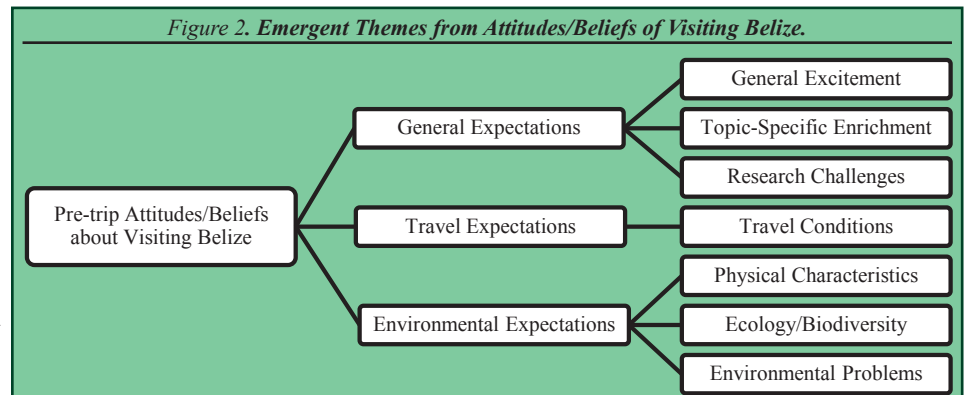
Figure 2. Emergent Themes from Attitudes/Beliefs of Visiting Belize.

Pre-trip Attitudes/Beliefs about Visiting Belize

General Expectations

Travel Expectations

Environmental Expectations

General Excitement

Topic-Specific Enrichment

Research Challenges

Travel Conditions

Physical Characteristics

Ecology/Biodiversity

Environmental Problems